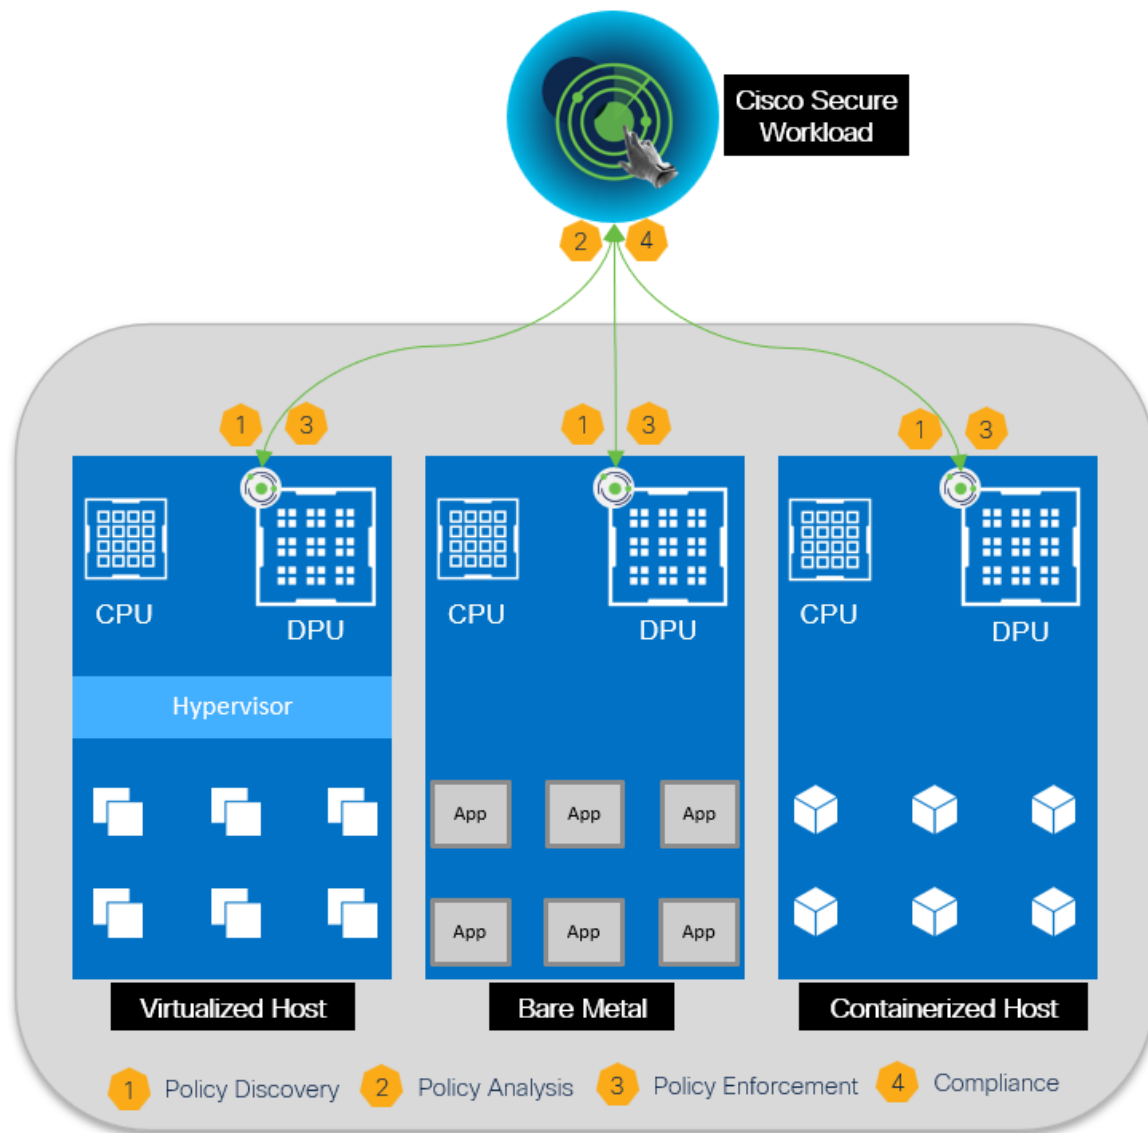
Cisco Secure Workload

2 4

1 3

1 3

1 3

CPU

DPU

Hypervisor

CPU

DPU

App App App

App App App

CPU

DPU

Virtualized Host

Bare Metal

Containerized Host

1 Policy Discovery 2 Policy Analysis 3 Policy Enforcement 4 Compliance